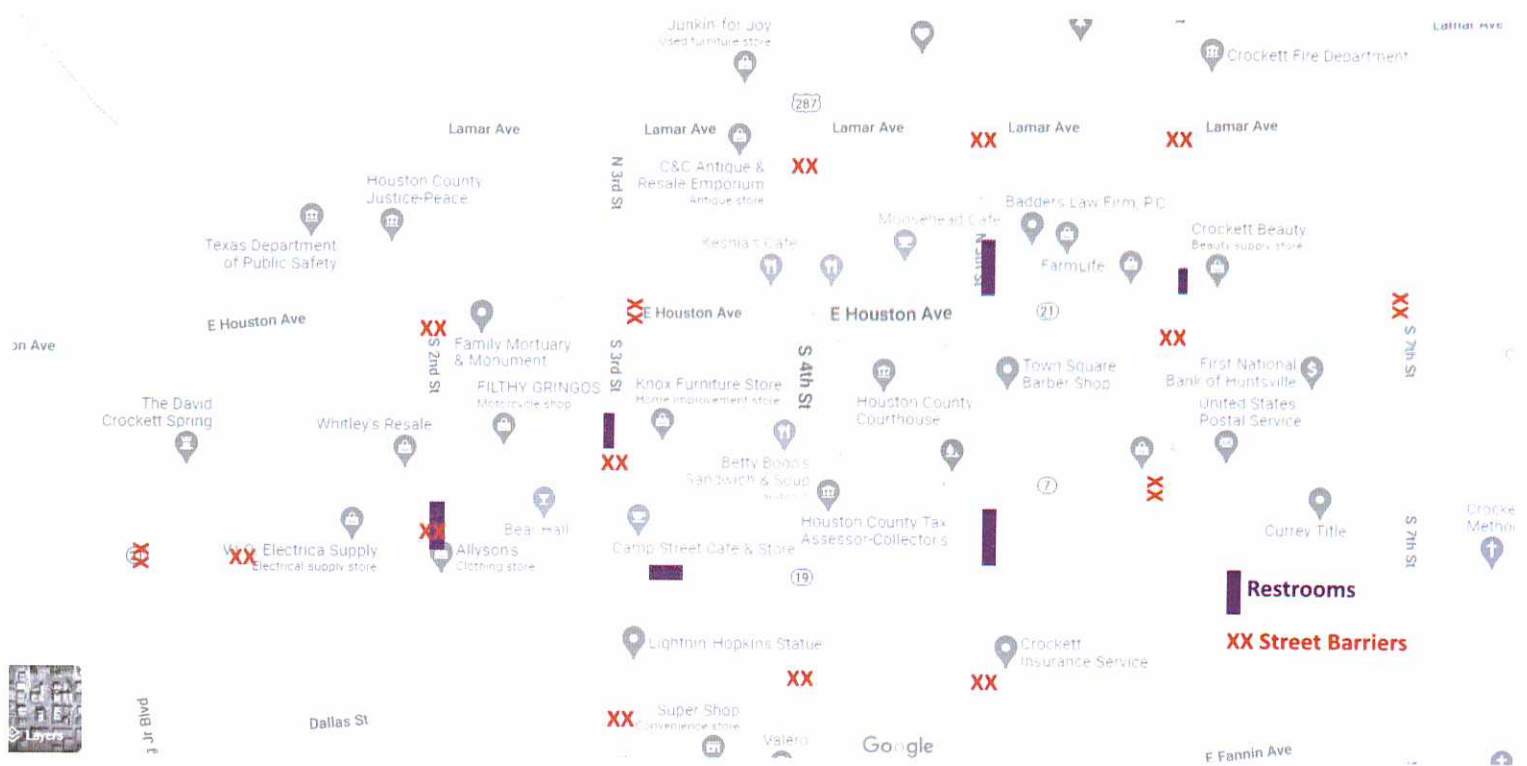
Junkin for Joy
Used furniture store

Lamar Ave

Crockett Fire Department

287

Lamar Ave
Lamar Ave
Lamar Ave
Lamar Ave
Lamar Ave

XX
XX
XX

N 3rd St

C&C Antique & Resale Emporium
Antique store

Houston County Justice-Peace

Texas Department of Public Safety

Badders Law Firm, PC

Moosehead Cafe

Keshia's Cafe

Crockett Beauty
Beauty supply store

FarmLife

E Houston Ave
XX
E Houston Ave
E Houston Ave

21

XX
XX

on Ave

Family Mortuary & Monument

S 2nd St
S 3rd St
S 4th St

FILTHY GRINGOS
Motorcycle shop

Knox Furniture Store
Home improvement store

Houston County Courthouse

Town Square Barber Shop

First National Bank of Huntsville

S 7th St

The David Crockett Spring

Whitley's Resale

United States Postal Service

XX

Betty Boop's Sandwich & Soup

7

XX

Beer Hall

Houston County Tax Assessor-Collectors

Currey Title

S 7th St

Crocke Metho

XX
XX
W.O. Electrica Supply
Electrical supply store

XX
Allyson's
Clothing store

Camp Street Cafe & Store

19

Restrooms

XX Street Barriers

Lightnin' Hopkins Statue

Crockett Insurance Service

XX
XX

Layers

Jr Blvd

Dallas St

XX
Super Shop
Convenience store

Valero

Google

E Fannin Ave